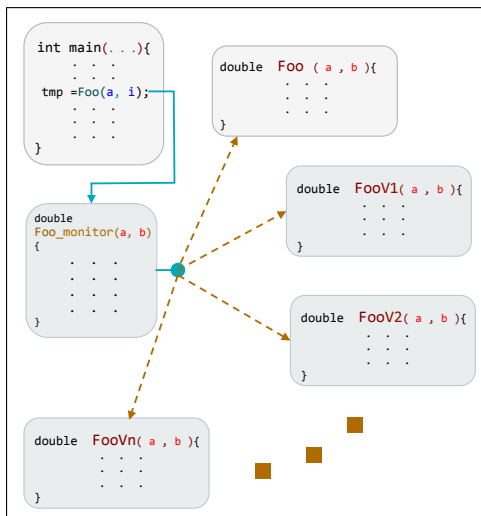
int main(. . .){
. . .
. . .
tmp =Foo(a, i);
. . .
. . .
. . .
}

double Foo ( a , b ){
. . .
. . .
}

double
Foo_monitor(a, b)
{
. . .
. . .
. . .
. . .
}

double FooV1( a , b ){
. . .
. . .
}

double FooV2( a , b ){
. . .
. . .
}

double FooVn( a , b ){
. . .
. . .
. . .
}